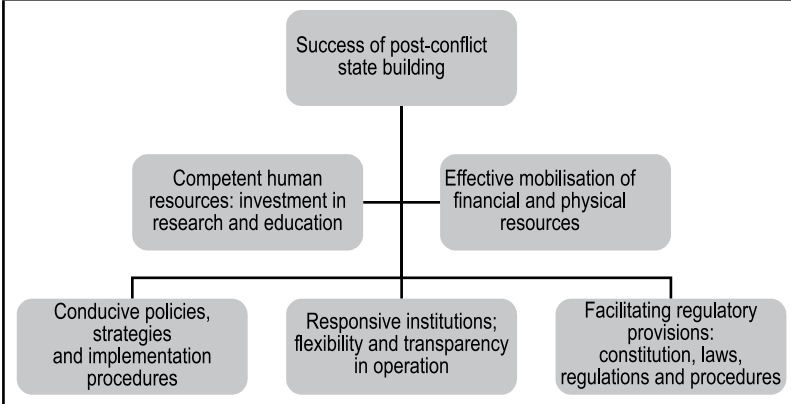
Success of post-conflict state building

Competent human resources: investment in research and education

Effective mobilisation of financial and physical resources

Conducive policies, strategies and implementation procedures

Responsive institutions; flexibility and transparency in operation

Facilitating regulatory provisions: constitution, laws, regulations and procedures